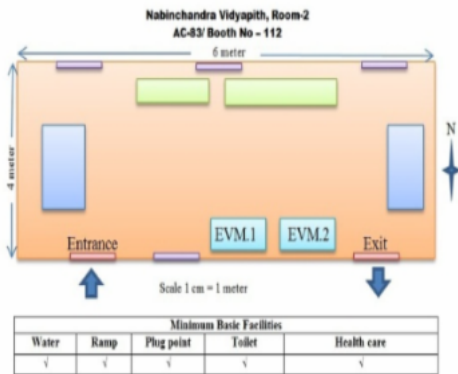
Nabinchandra Vidyapith, Room-2
AC-83/ Booth No – 112

6 meter

4 meter

N

EVM.1

EVM.2

Entrance

Exit

Scale 1 cm = 1 meter

| Minimum Basic Facilities | | | | |
|---|---|---|---|---|
| Water | Ramp | Plug point | Toilet | Health care |
| √ | √ | √ | √ | √ |